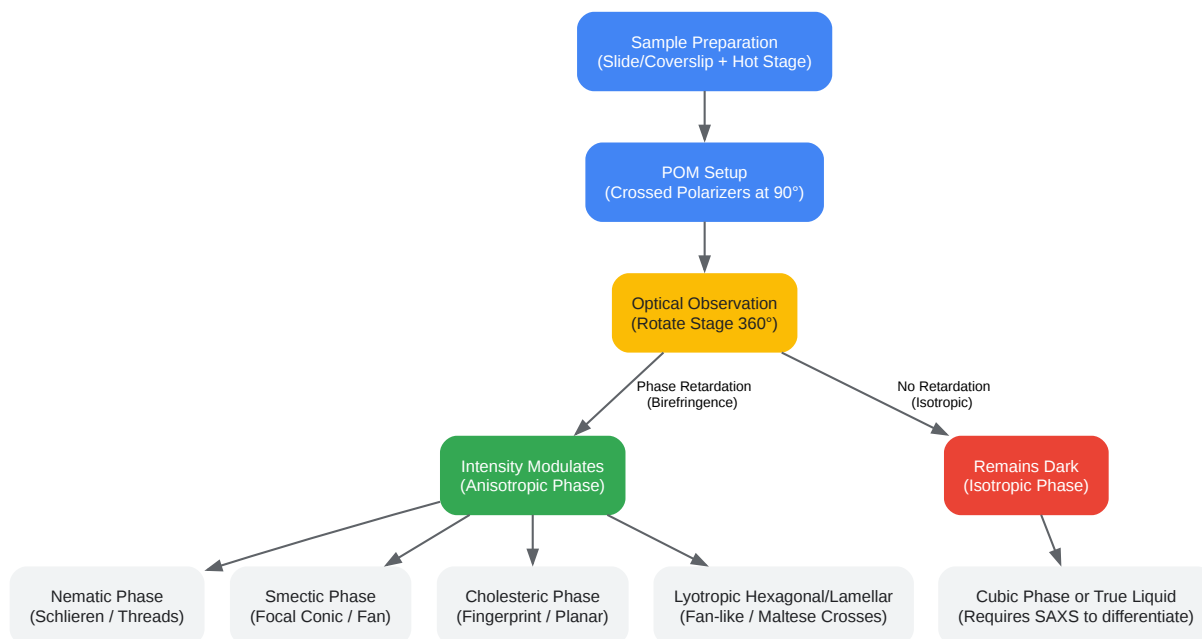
Sample Preparation
(Slide/Coverslip + Hot Stage)

POM Setup
(Crossed Polarizers at 90°)

Optical Observation
(Rotate Stage 360°)

Phase Retardation
(Birefringence)

No Retardation
(Isotropic)

Intensity Modulates
(Anisotropic Phase)

Remains Dark
(Isotropic Phase)

Nematic Phase
(Schlieren / Threads)

Smectic Phase
(Focal Conic / Fan)

Cholesteric Phase
(Fingerprint / Planar)

Lyotropic Hexagonal/Lamellar
(Fan-like / Maltese Crosses)

Cubic Phase or True Liquid
(Requires SAXS to differentiate)